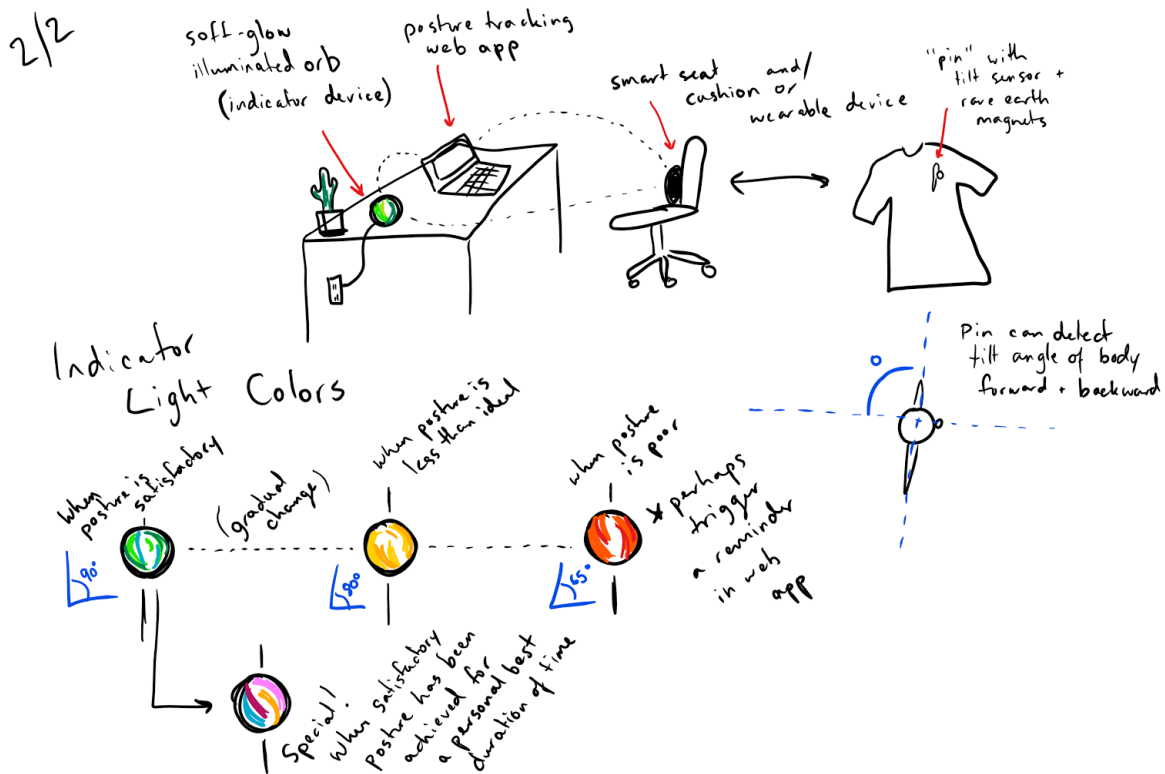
2/2

soft-glow illuminated orb (indicator device)

posture tracking web app

smart seat cushion and/or wearable device

"pin" with tilt sensor + rare earth magnets

Indicator Light Colors

when posture is satisfactory

(gradual change)

when posture is less than ideal

when posture is poor

* perhaps trigger a reminder in web app

90°

80°

65°

Special! When satisfactory posture has been achieved for a personal best duration of time

Pin can detect tilt angle of body forward + backward

0